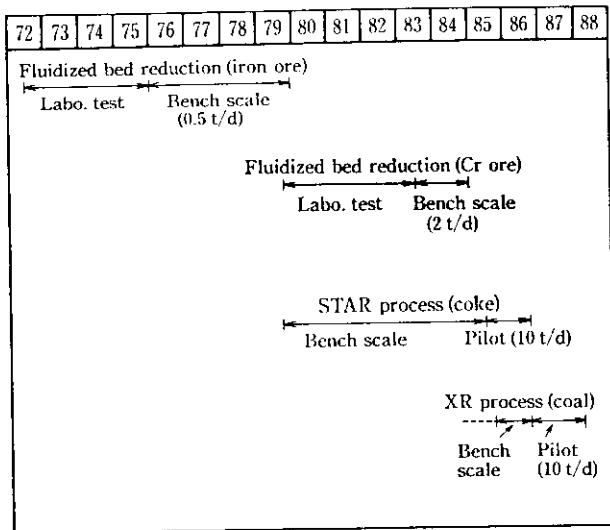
| 72 | 73 | 74 | 75 | 76 | 77 | 78 | 79 | 80 | 81 | 82 | 83 | 84 | 85 | 86 | 87 | 88 |
|---|---|---|---|---|---|---|---|---|---|---|---|---|---|---|---|---|

Fluidized bed reduction (iron ore)

Labo. test

Bench scale (0.5 t/d)

Fluidized bed reduction (Cr ore)

Labo. test

Bench scale (2 t/d)

STAR process (coke)

Bench scale

Pilot (10 t/d)

XR process (coal)

Bench scale

Pilot (10 t/d)